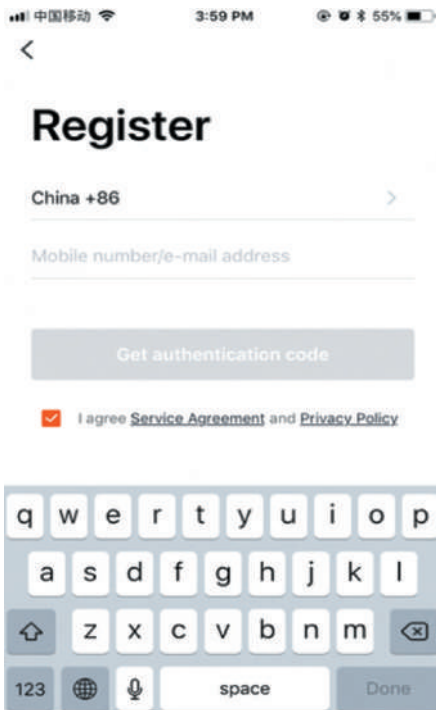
中国移动 3:59 PM 55%

<

Register

China +86 >

Mobile number/e-mail address

Get authentication code

I agree Service Agreement and Privacy Policy

q w e r t y u i o p

a s d f g h j k l

z x c v b n m

123 space Done